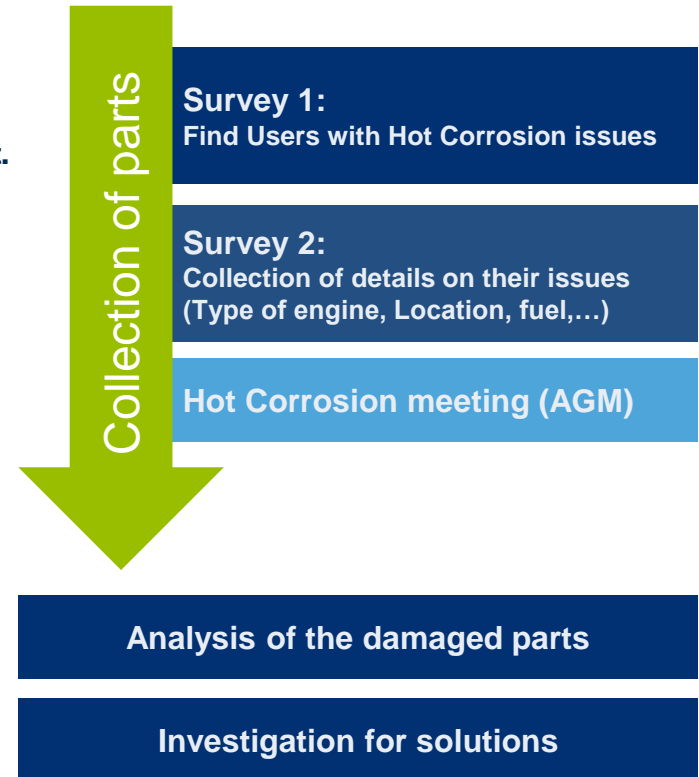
Collection of parts

Survey 1:
Find Users with Hot Corrosion issues

Survey 2:
Collection of details on their issues (Type of engine, Location, fuel,…)

Hot Corrosion meeting (AGM)

Analysis of the damaged parts

Investigation for solutions